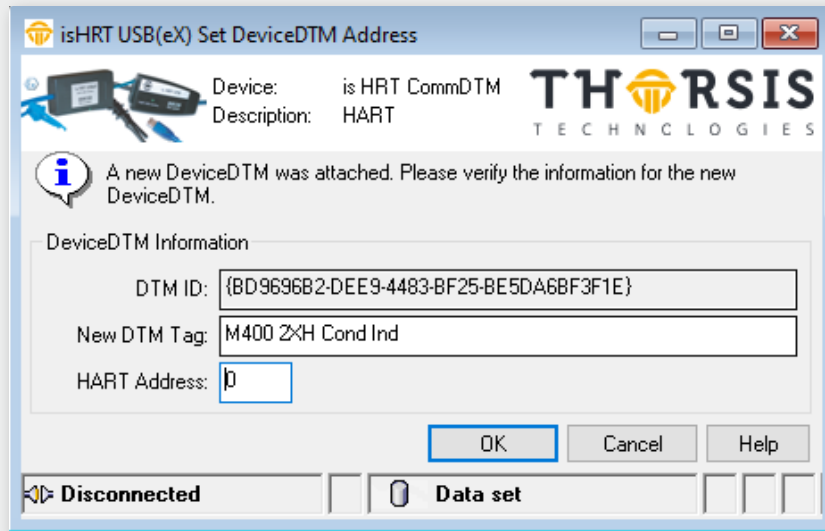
isHRT USB(eX) Set DeviceDTM Address

Device: is HRT CommDTM
Description: HART

THORSIS
TECHNOLOGIES

A new DeviceDTM was attached. Please verify the information for the new DeviceDTM.

DeviceDTM Information

DTM ID: {BD9696B2-DEE9-4483-BF25-BE5DA6BF3F1E}

New DTM Tag: M400 2XH Cond Ind

HART Address: 0

OK Cancel Help

Disconnected Data set